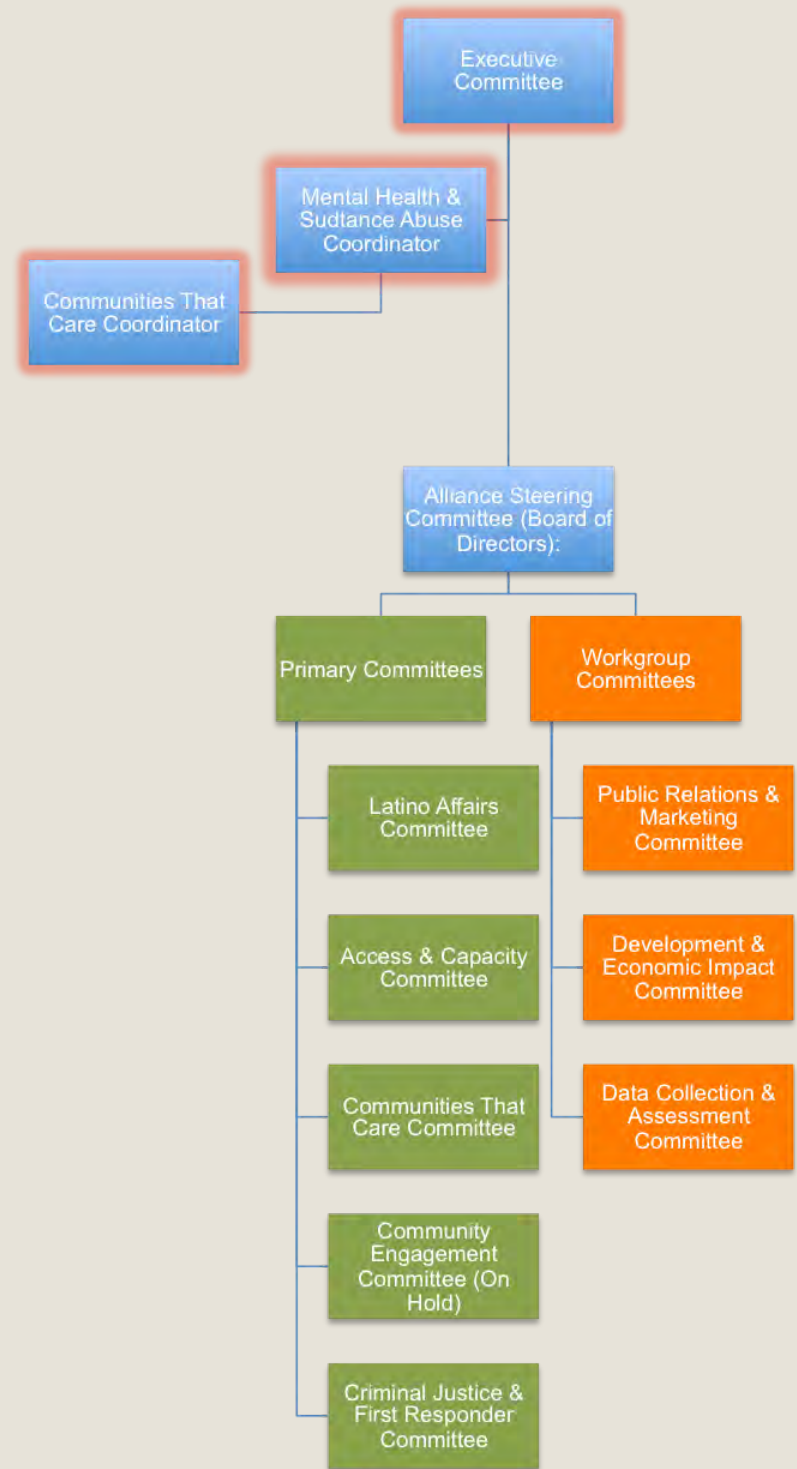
Executive Committee

Mental Health & Sudtance Abuse Coordinator

Communities That Care Coordinator

Alliance Steering Committee (Board of Directors):

Primary Committees

Workgroup Committees

Latino Affairs Committee

Access & Capacity Committee

Communities That Care Committee

Community Engagement Committee (On Hold)

Criminal Justice & First Responder Committee

Public Relations & Marketing Committee

Development & Economic Impact Committee

Data Collection & Assessment Committee